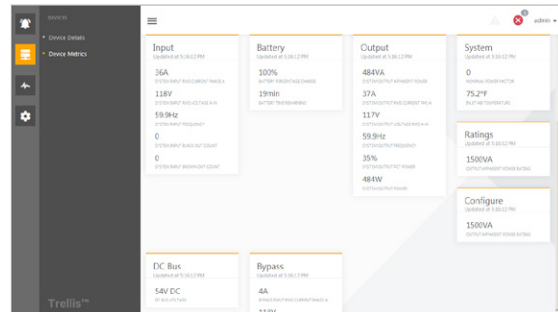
DEVICES

Device Details

Device Metrics

Trellis™

admin

Input
Updated at 5:36:12 PM
36A
SYSTEM INPUT RMS CURRENT PHASE A
118V
SYSTEM INPUT RMS VOLTAGE A-N
59.9Hz
SYSTEM INPUT FREQUENCY
0
SYSTEM INPUT BLACKOUT COUNT
0
SYSTEM INPUT BROWNOUT COUNT

Battery
Updated at 5:36:12 PM
100%
BATTERY PERCENTAGE CHARGE
19min
BATTERY TIME REMAINING

Output
Updated at 5:36:12 PM
484VA
SYSTEM OUTPUT APPARENT POWER
37A
SYSTEM OUTPUT RMS CURRENT PHASE A
117V
SYSTEM OUTPUT VOLTAGE RMS A-N
59.9Hz
SYSTEM OUTPUT FREQUENCY
35%
SYSTEM OUTPUT PCT POWER
484W
SYSTEM OUTPUT POWER

System
Updated at 5:36:12 PM
0
NOMINAL POWER FACTOR
75.2°F
INLET AIR TEMPERATURE

Ratings
Updated at 5:36:12 PM
1500VA
OUTPUT APPARENT POWER RATING

Configure
Updated at 5:36:12 PM
1500VA
OUTPUT APPARENT POWER RATING

DC Bus
Updated at 5:36:12 PM
54V DC
DC BUS VOLTAGE

Bypass
Updated at 5:36:12 PM
4A
BYPASS RMS PHASE CURRENT PHASE A
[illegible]